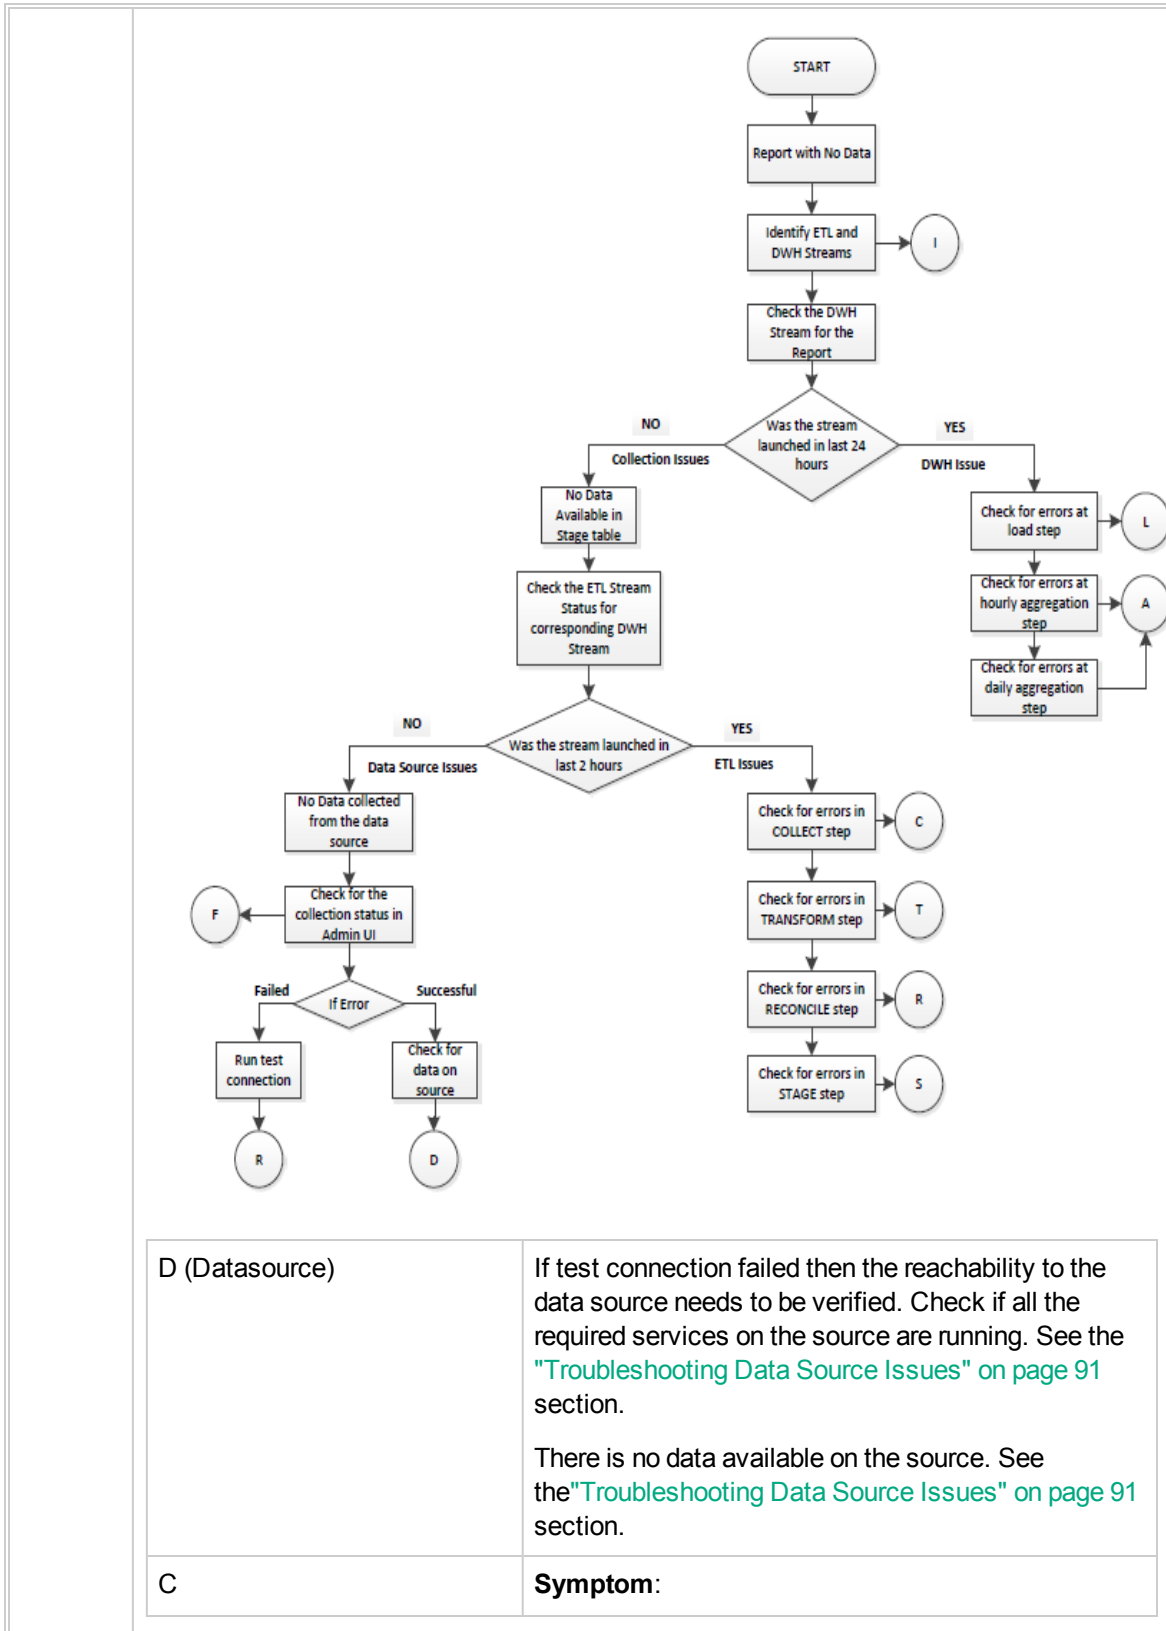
START

Report with No Data

Identify ETL and DWH Streams

I

Check the DWH Stream for the Report

NO

Collection Issues

Was the stream launched in last 24 hours

YES

DWH Issue

No Data Available in Stage table

Check for errors at load step

L

Check for errors at hourly aggregation step

A

Check the ETL Stream Status for corresponding DWH Stream

Check for errors at daily aggregation step

NO

Data Source Issues

Was the stream launched in last 2 hours

YES

ETL Issues

No Data collected from the data source

Check for errors in COLLECT step

C

F

Check for the collection status in Admin UI

Check for errors in TRANSFORM step

T

Failed

If Error

Successful

Check for errors in RECONCILE step

R

Run test connection

Check for data on source

Check for errors in STAGE step

S

R

D

| D (Datasource) | If test connection failed then the reachability to the data source needs to be verified. Check if all the required services on the source are running. See the "Troubleshooting Data Source Issues" on page 91 section.<br><br>There is no data available on the source. See the"Troubleshooting Data Source Issues" on page 91 section. |
|---|---|
| C | **Symptom**: |